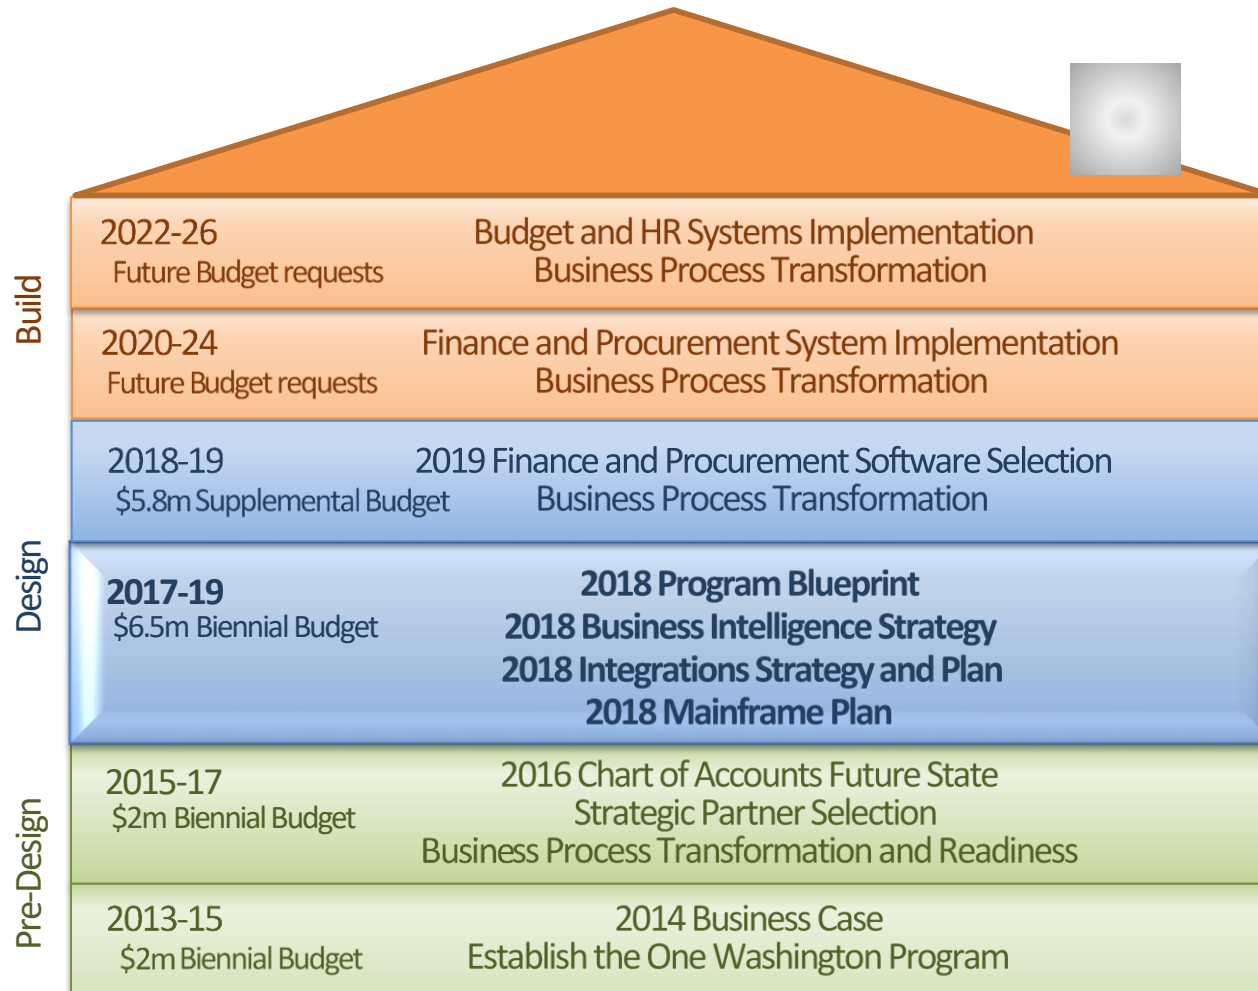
Build

2022-26
Future Budget requests

Budget and HR Systems Implementation
Business Process Transformation

2020-24
Future Budget requests

Finance and Procurement System Implementation
Business Process Transformation

Design

2018-19
\$5.8m Supplemental Budget

2019 Finance and Procurement Software Selection
Business Process Transformation

2017-19
\$6.5m Biennial Budget

2018 Program Blueprint
2018 Business Intelligence Strategy
2018 Integrations Strategy and Plan
2018 Mainframe Plan

Pre-Design

2015-17
\$2m Biennial Budget

2016 Chart of Accounts Future State
Strategic Partner Selection
Business Process Transformation and Readiness

2013-15
\$2m Biennial Budget

2014 Business Case
Establish the One Washington Program